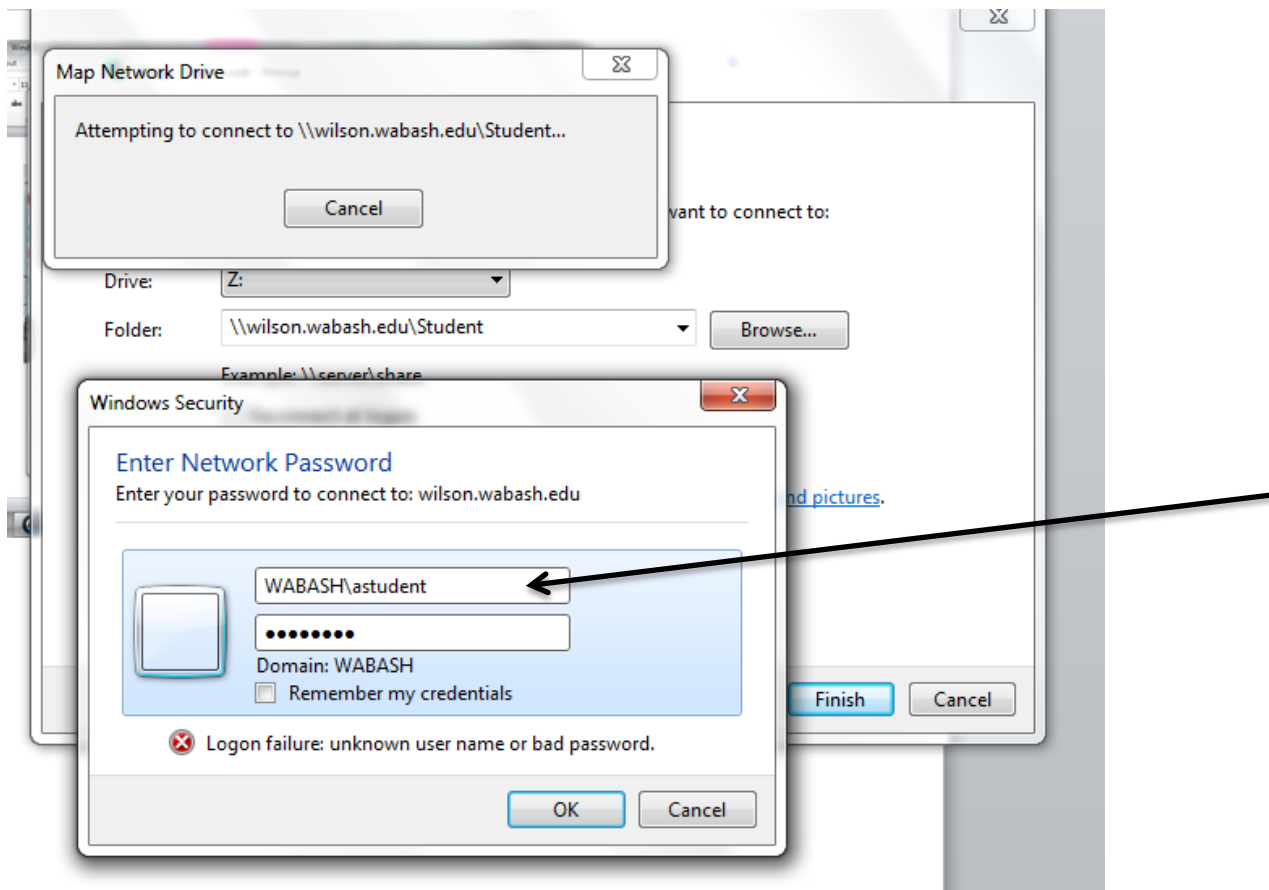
Map Network Drive

Attempting to connect to \\wilson.wabash.edu\Student...

Cancel

want to connect to:

Drive: Z:

Folder: \\wilson.wabash.edu\Student

Browse...

Example: \\server\share

Windows Security

Enter Network Password

Enter your password to connect to: wilson.wabash.edu

nd pictures.

WABASH\astudent

••••••••

Domain: WABASH

Remember my credentials

Finish

Cancel

Logon failure: unknown user name or bad password.

OK

Cancel